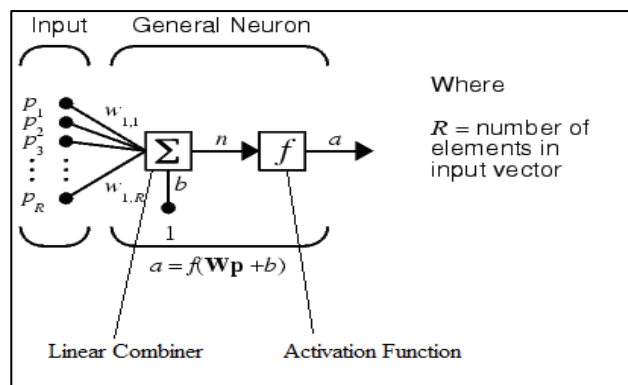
Input

General Neuron

$p_1$
$p_2$
$p_3$
$\vdots$
$p_R$

$w_{1,1}$

$w_{1,R}$

$\Sigma$

$b$

1

$n$

$f$

$a$

$a = f(\mathbf{Wp} + b)$

Where

$R$ = number of elements in input vector

Linear Combiner

Activation Function